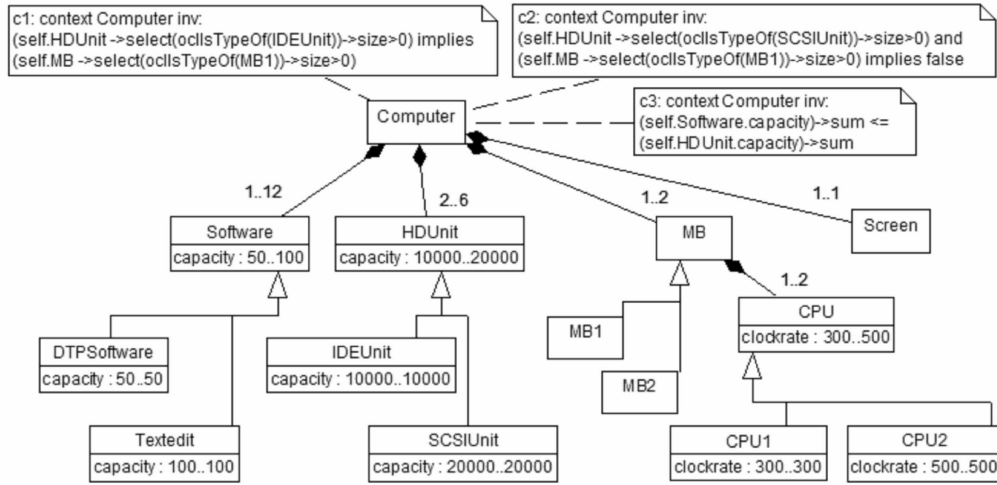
c1: context Computer inv:
(self.HDUnit ->select(oclIsTypeOf(IDEUnit))->size>0) implies
(self.MB ->select(oclIsTypeOf(MB1))->size>0)

c2: context Computer inv:
(self.HDUnit ->select(oclIsTypeOf(SCSIUnit))->size>0) and
(self.MB ->select(oclIsTypeOf(MB1))->size>0) implies false

c3: context Computer inv:
(self.Software.capacity)->sum <=
(self.HDUnit.capacity)->sum

Computer

1..12

2..6

1..2

1..1

Software
capacity : 50..100

HDUnit
capacity : 10000..20000

MB

Screen

1..2

CPU
clockrate : 300..500

MB1

MB2

DTPSoftware
capacity : 50..50

IDEUnit
capacity : 10000..10000

Textedit
capacity : 100..100

SCSIUnit
capacity : 20000..20000

CPU1
clockrate : 300..300

CPU2
clockrate : 500..500